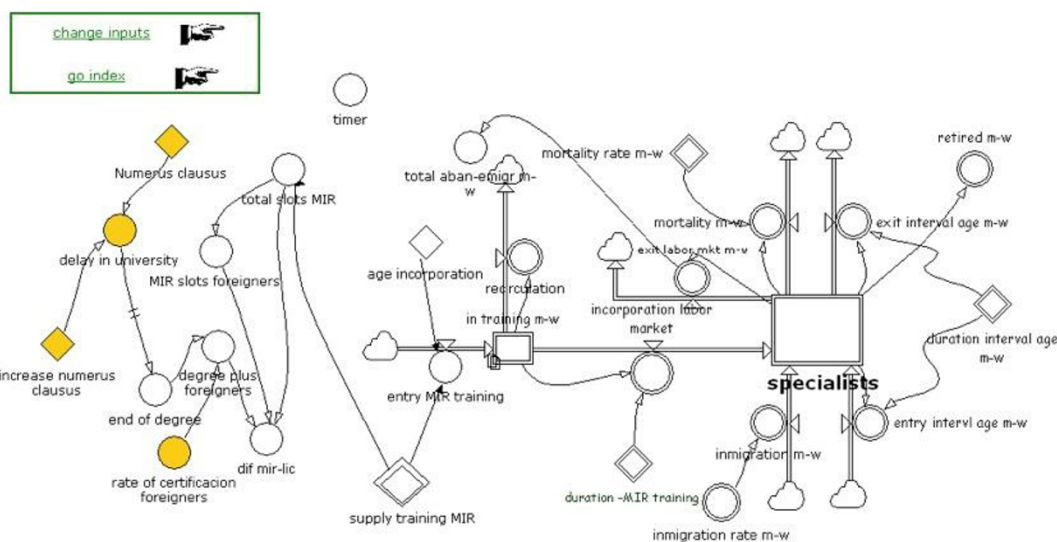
change inputs

go index

timer

Numerus clausus

total slots MIR

delay in university

MIR slots foreigners

increase numerus clausus

end of degree

degree plus foreigners

rate of certificacion foreigners

dif mir-lic

total aban-emigr m-w

mortality rate m-w

retired m-w

mortality m-w

exit interval age m-w

exit labor mkt m-w

age incorporation

recirculation

incorporation labor market

in training m-w

duration interval age m-w

specialists

entry MIR training

entry intervl age m-w

inmigration m-w

duration -MIR training

supply training MIR

inmigration rate m-w